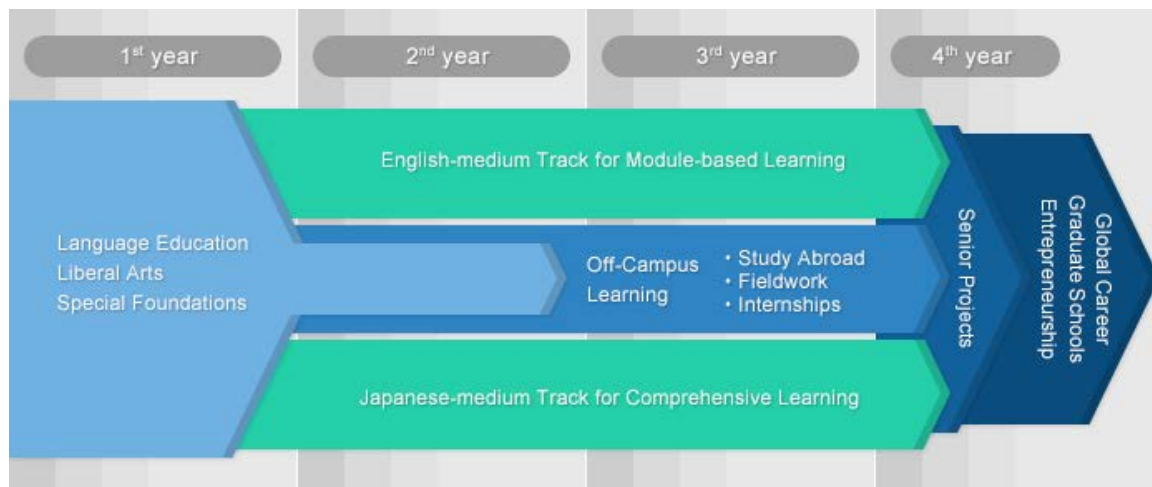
1$^{st}$ year

2$^{nd}$ year

3$^{rd}$ year

4$^{th}$ year

English-medium Track for Module-based Learning

Language Education
Liberal Arts
Special Foundations

Off-Campus Learning

· Study Abroad
· Fieldwork
· Internships

Senior Projects

Global Career
Graduate Schools
Entrepreneurship

Japanese-medium Track for Comprehensive Learning